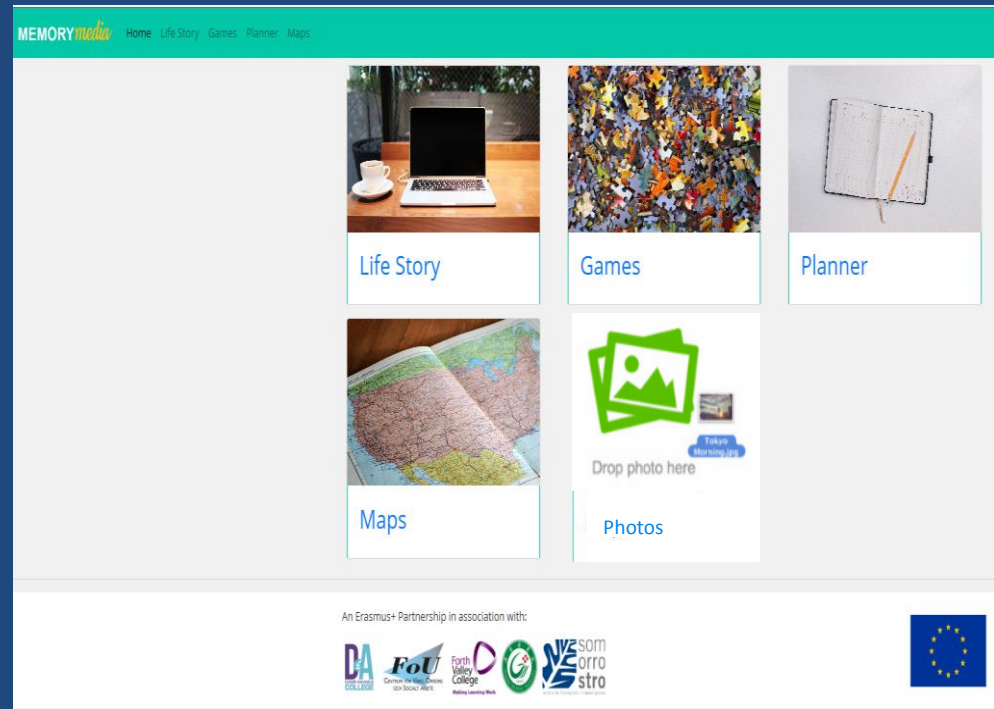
MEMORYmedia Home Life Story Games Planner Maps

Life Story

Games

Planner

Maps

Tokyo Morning.jpg

Drop photo here

Photos

An Erasmus+ Partnership in association with:

D&A COLLEGE

FoU CENTRUM FÖR VÅRD, OMSORG OCH SOCIALT ARBETE

Forth Valley College Making Learning Work

somorrostro